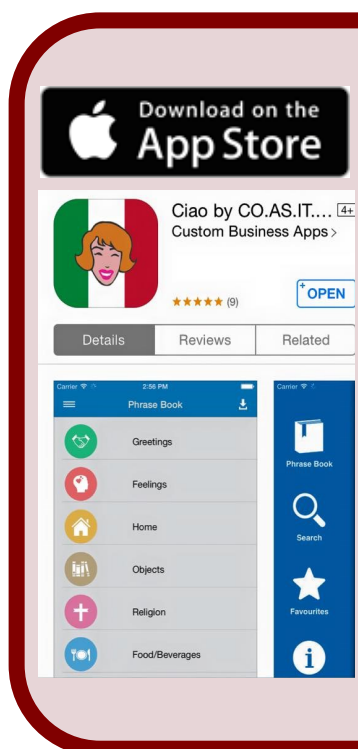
Download on the
App Store

Ciao by CO.AS.IT.... 4+
Custom Business Apps >

★★★★★ (9)

OPEN

Details
Reviews
Related

Carrier
2:56 PM
Phrase Book

Greetings
Feelings
Home
Objects
Religion
Food/Beverages

Carrier
Phrase Book
Search
Favourites